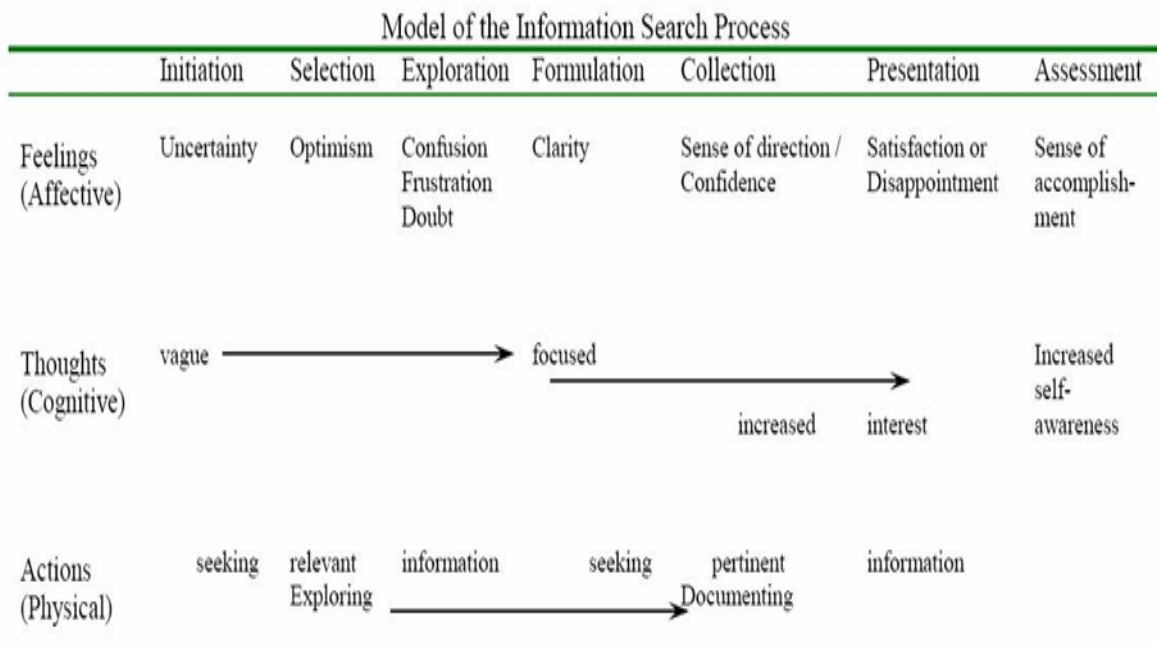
Model of the Information Search Process

| | Initiation | Selection | Exploration | Formulation | Collection | Presentation | Assessment |
|---|---|---|---|---|---|---|---|
| Feelings (Affective) | Uncertainty | Optimism | Confusion Frustration Doubt | Clarity | Sense of direction / Confidence | Satisfaction or Disappointment | Sense of accomplishment |
| Thoughts (Cognitive) | vague | | | focused | increased | interest | Increased self-awareness |
| Actions (Physical) | seeking | relevant Exploring | information | seeking | pertinent Documenting | information | |